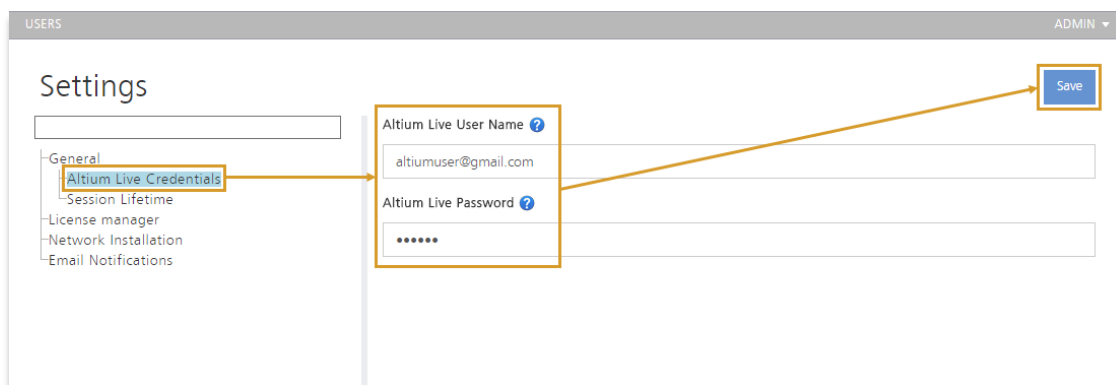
USERS

ADMIN ▾

Settings

Save

General
Altium Live Credentials
Session Lifetime
License manager
Network Installation
Email Notifications

Altium Live User Name ?

altiumuser@gmail.com

Altium Live Password ?

••••••